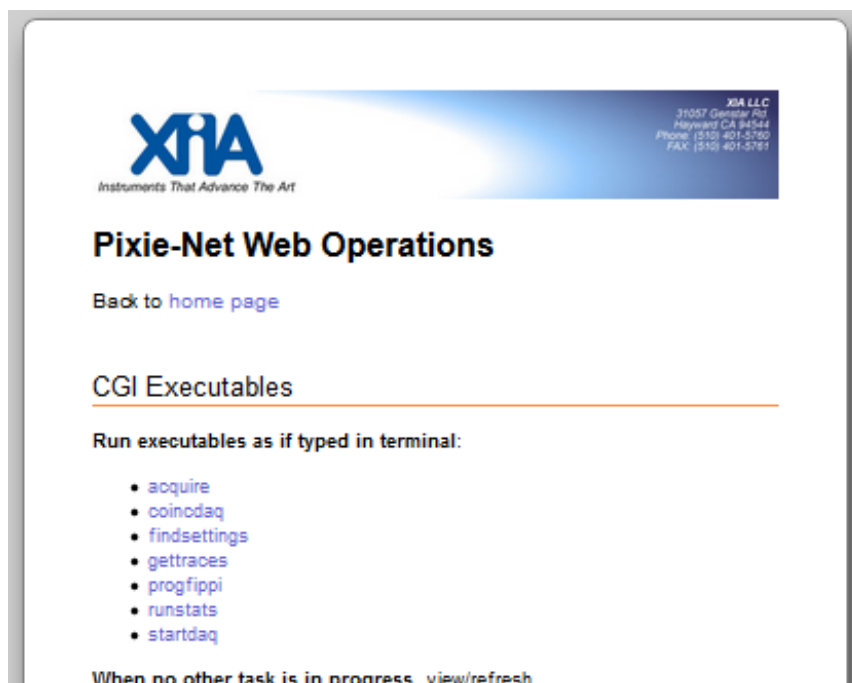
XIA

Instruments That Advance The Art

XIA LLC
31057 Genstar Rd
Hayward CA 94544
Phone: (510) 401-5760
FAX: (510) 401-5761

Pixie-Net Web Operations

Back to home page

CGI Executables

Run executables as if typed in terminal:

- acquire
- coincdaq
- findsettings
- gettraces
- progfippi
- runstats
- startdaq

When no other task is in progress, view/refresh